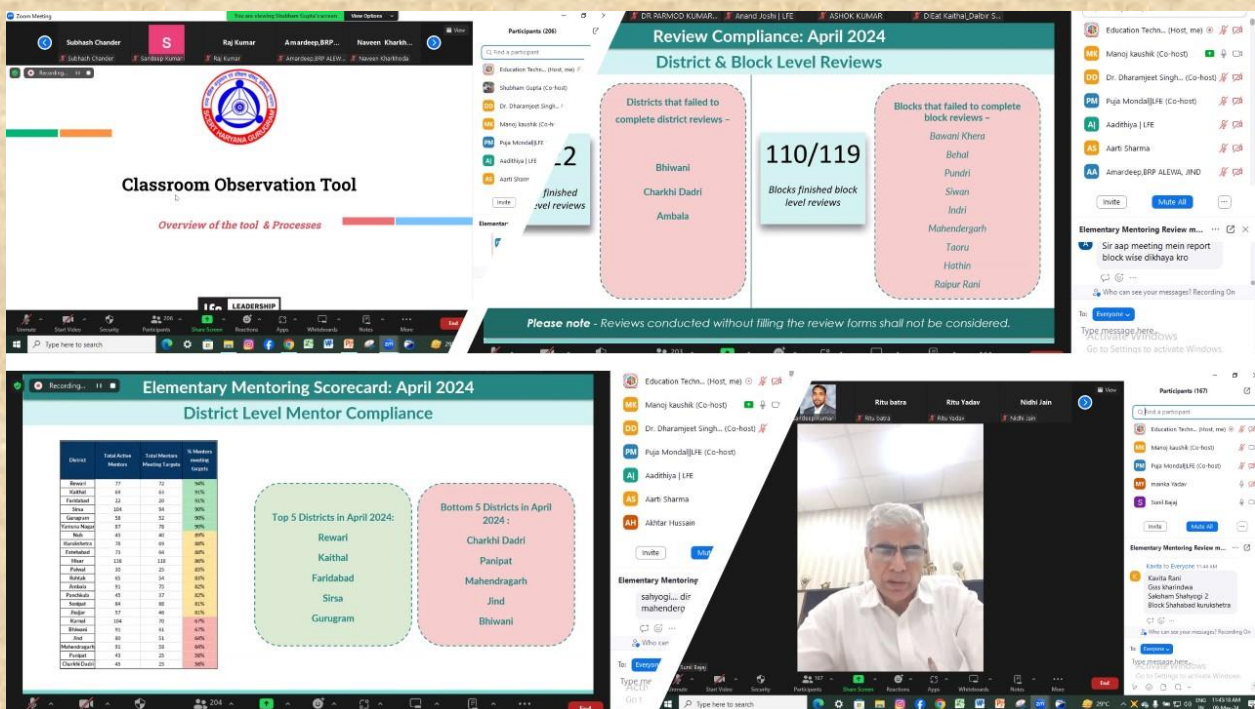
Zoom Meeting

You are viewing Shubham Gupta's screen

View Options

Subhash Chander

Subhash Chander

S

Sandeep Kumar

Raj Kumar

Raj Kumar

Amardeep,BRP...

Amardeep,BRP ALEW...

Naveen Kharkh...

Naveen Kharkhoda

View

Recording...

Classroom Observation Tool

Overview of the tool & Processes

LEADERSHIP

Unmute Start Video Security Participants Share Screen Reactions Apps Whiteboards Notes More End

Type here to search

Participants (206)

Find a participant

Education Techn... (Host, me)

Shubham Gupta (Co-host)

Dr. Dharamjeet Singh...

Manoj kaushik (Co-h

Puja Mondal|LFE

Aadithiya | LFE

Aarti Sharm

Invite

Elementar

DR PARMOD KUMAR...

Anand Joshi | LFE

ASHOK KUMAR

DiEat Kaithal_Dalbir S...

Review Compliance: April 2024

District & Block Level Reviews

12

finished

level reviews

Districts that failed to complete district reviews –

Bhiwani

Charkhi Dadri

Ambala

110/119

Blocks finished block level reviews

Blocks that failed to complete block reviews –

Bawani Khera

Behal

Pundri

Siwan

Indri

Mahendergarh

Taoru

Hathin

Raipur Rani

Please note - Reviews conducted without filling the review forms shall not be considered.

Education Techn... (Host, me)

Manoj kaushik (Co-host)

Dr. Dharamjeet Singh... (Co-host)

Puja Mondal|LFE (Co-host)

Aadithiya | LFE

Aarti Sharma

Amardeep,BRP ALEWA, JIND

Invite

Mute All

Elementary Mentoring Review m...

Sir aap meeting mein report block wise dikhaya kro

Who can see your messages? Recording On

To: Everyone

Type message here...

Activate Windows

Go to Settings to activate Windows.

Recording...

Elementary Mentoring Scorecard: April 2024

District Level Mentor Compliance

| District | Total Active Mentors | Total Mentors Meeting Targets | % Mentors meeting targets |
|---|---|---|---|
| Rewari | 77 | 72 | 94% |
| Kaithal | 69 | 63 | 91% |
| Faridabad | 22 | 20 | 91% |
| Sirsa | 104 | 94 | 90% |
| Gurugram | 58 | 52 | 90% |
| Yamuna Nagar | 87 | 78 | 90% |
| Nuh | 45 | 40 | 89% |
| Kurukshetra | 78 | 69 | 88% |
| Fatehabad | 73 | 64 | 88% |
| Hisar | 126 | 110 | 86% |
| Palwal | 30 | 25 | 83% |
| Rohtak | 65 | 54 | 83% |
| Ambala | 91 | 75 | 82% |
| Panchkula | 45 | 37 | 82% |
| Sonipat | 84 | 68 | 81% |
| Jhajjar | 57 | 46 | 81% |
| Karnal | 104 | 70 | 67% |
| Bhiwani | 91 | 61 | 67% |
| Jind | 80 | 51 | 64% |
| Mahendragarh | 81 | 58 | 64% |
| Panipat | 43 | 25 | 58% |
| Charkhi Dadri | 45 | 25 | 56% |

Top 5 Districts in April 2024:

Rewari

Kaithal

Faridabad

Sirsa

Gurugram

Bottom 5 Districts in April 2024 :

Charkhi Dadri

Panipat

Mahendragarh

Jind

Bhiwani

204

End

Education Techn... (Host, me)

Manoj kaushik (Co-host)

Dr. Dharamjeet Singh... (Co-host)

Puja Mondal|LFE (Co-host)

Aadithiya | LFE

Aarti Sharma

Akhtar Hussain

Invite

Mu

Elementary Mentoring

sahyogi... dir mahenderg

Who can

To: Everyone

Type me

Ritu batra

Ritu batra

Ritu Yadav

Ritu Yadav

Nidhi Jain

Nidhi Jain

View

Participants (167)

Find a participant

Education Techn... (Host, me)

Manoj kaushik (Co-host)

Puja Mondal|LFE (Co-host)

manila Yadav

Sunil Bajaj

Invite

Mute All

Elementary Mentoring Review m...

Kavita to Everyone 11:44 AM

Kavita Rani

Gsss kharindwa

Saksham Shahyogi 2

Block Shahabad kurukshetra

Who can see your messages? Recording On

To: Everyone

Type message here...

Activate Windows

Go to Settings to activate Windows.

Unmute Start Video Security Participants Share Screen Reactions Apps Whiteboards Notes More End

Type here to search

29°C

ENG 11:43:18 AM